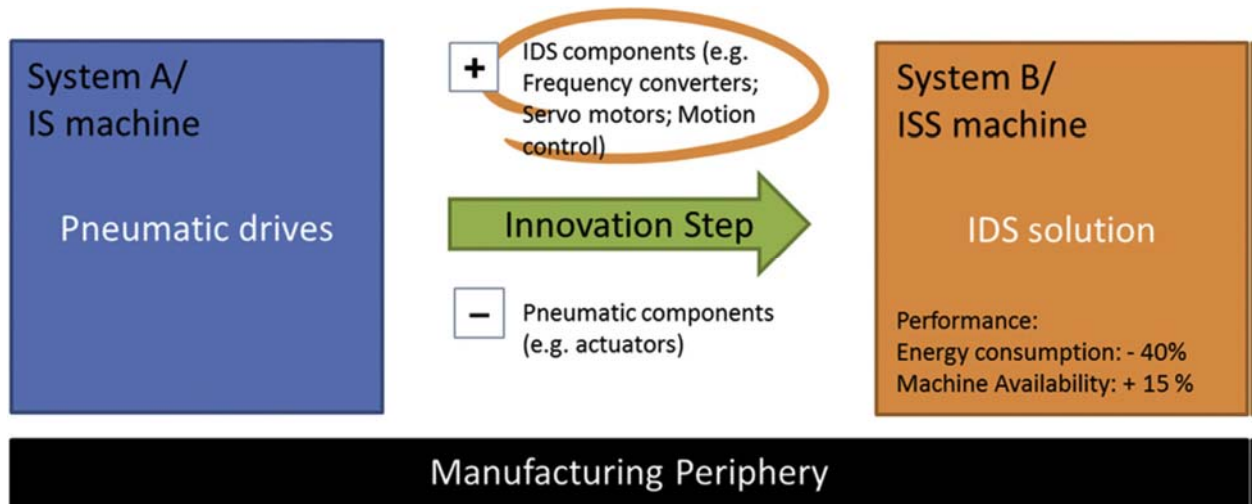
System A/
IS machine

Pneumatic drives

+

IDS components (e.g. Frequency converters; Servo motors; Motion control)

Innovation Step

–

Pneumatic components (e.g. actuators)

System B/
ISS machine

IDS solution

Performance:
Energy consumption: - 40%
Machine Availability: + 15 %

Manufacturing Periphery